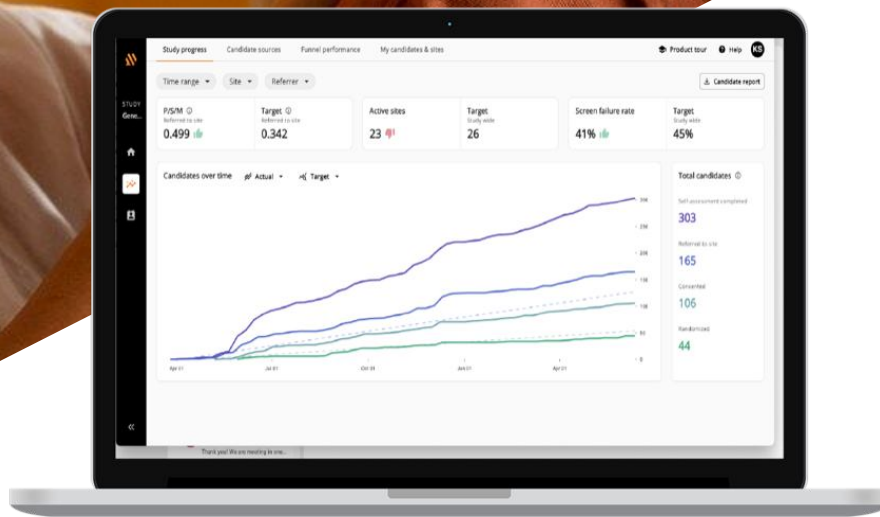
Study progress Candidate sources Funnel performance My candidates & sites

Product tour Help KS

STUDY
Gene...

Time range Site Referrer

Candidate report

P/S/M
Referred to site
0.499

Target
Referred to site
0.342

Active sites
23

Target
Study wide
26

Screen failure rate
41%

Target
Study wide
45%

Candidates over time Actual Target

Total candidates

Self assessment completed
303

Referred to site
165

Consented
106

Randomized
44

Apr 01 Jul 01 Oct 01 Jan 01 Apr 01

Thank you! We are meeting in one...